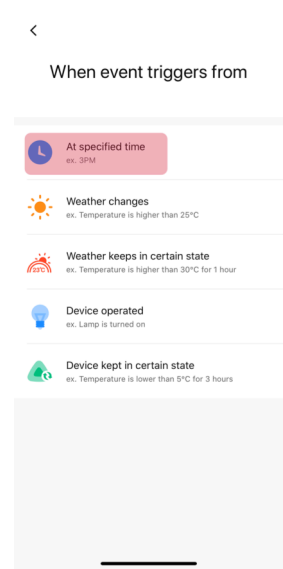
When event triggers from

At specified time
ex. 3PM

Weather changes
ex. Temperature is higher than 25°C

23°C
Weather keeps in certain state
ex. Temperature is higher than 30°C for 1 hour

Device operated
ex. Lamp is turned on

Device kept in certain state
ex. Temperature is lower than 5°C for 3 hours